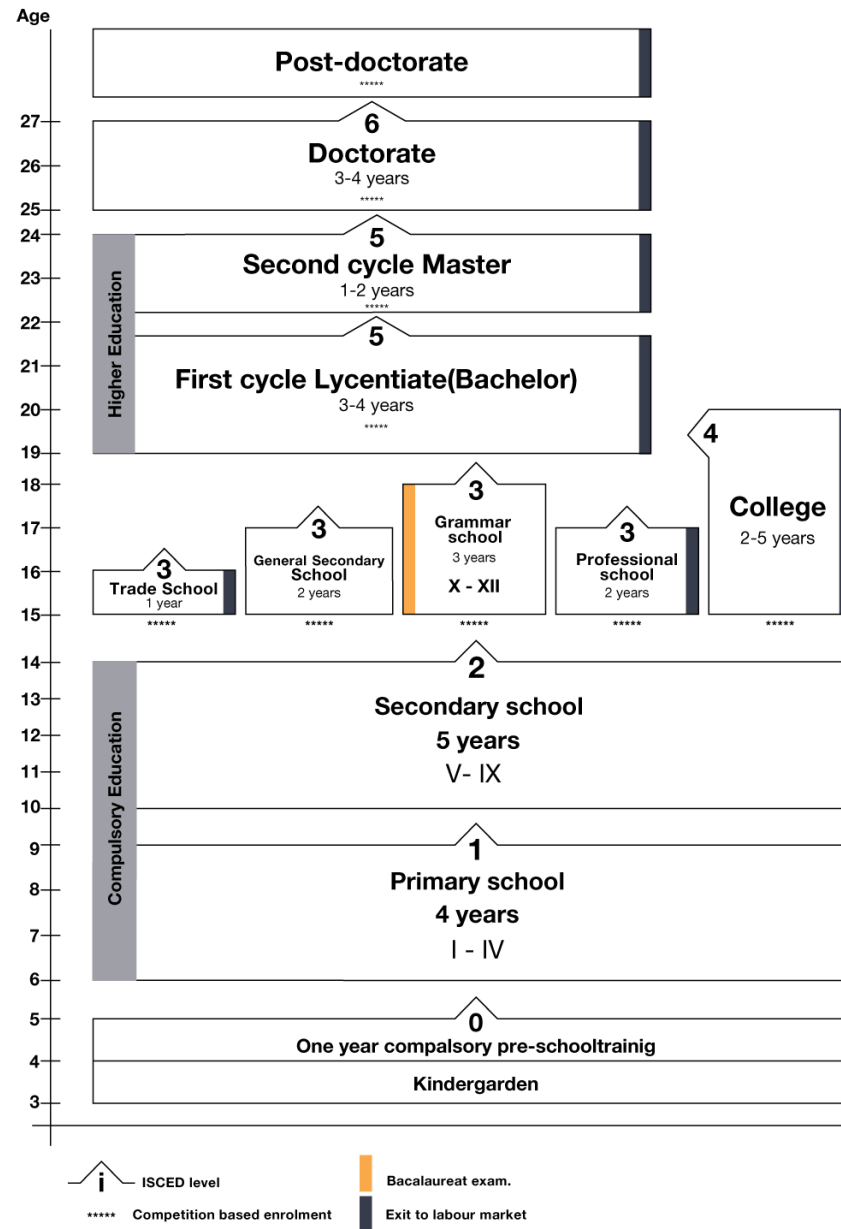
Age

Post-doctorate
*****

27
26
25

6
Doctorate
3-4 years
*****

24
23
22

Higher Education

5
Second cycle Master
1-2 years
*****

21
20
19

5
First cycle Lycentiate(Bachelor)
3-4 years
*****

4
College
2-5 years
*****

18
17
16
15

3
Trade School
1 year
*****

3
General Secondary School
2 years
*****

3
Grammar school
3 years
X - XII
*****

3
Professional school
2 years
*****

14
13
12
11
10

Compulsory Education

2
Secondary school
5 years
V- IX

9
8
7
6

1
Primary school
4 years
I - IV

5
4
3

0
One year compalsory pre-schooltrainig

Kindergarden

i ISCED level

***** Competition based enrolment

Bacalaureat exam.

Exit to labour market